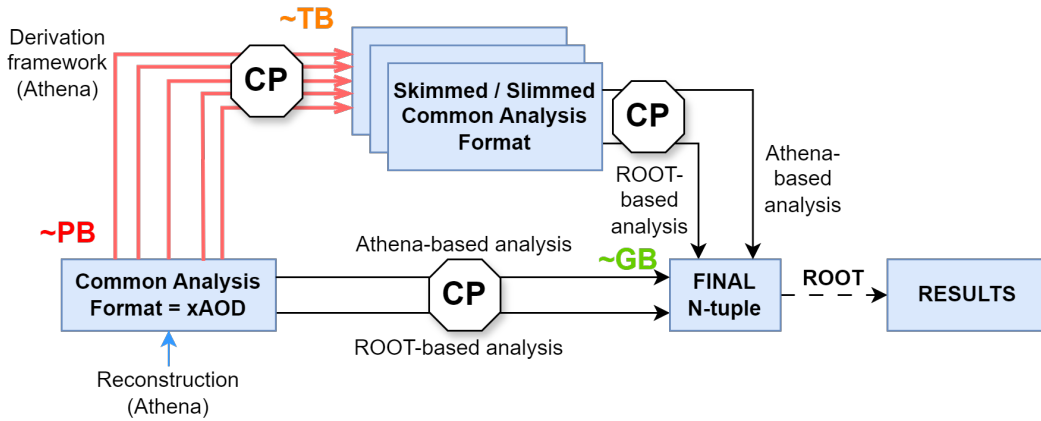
~TB

Derivation framework (Athena)

CP

Skimmed / Slimmed Common Analysis Format

CP

ROOT-based analysis

Athena-based analysis

~PB

Athena-based analysis

~GB

Common Analysis Format = xAOD

CP

FINAL N-tuple

ROOT

RESULTS

ROOT-based analysis

Reconstruction (Athena)